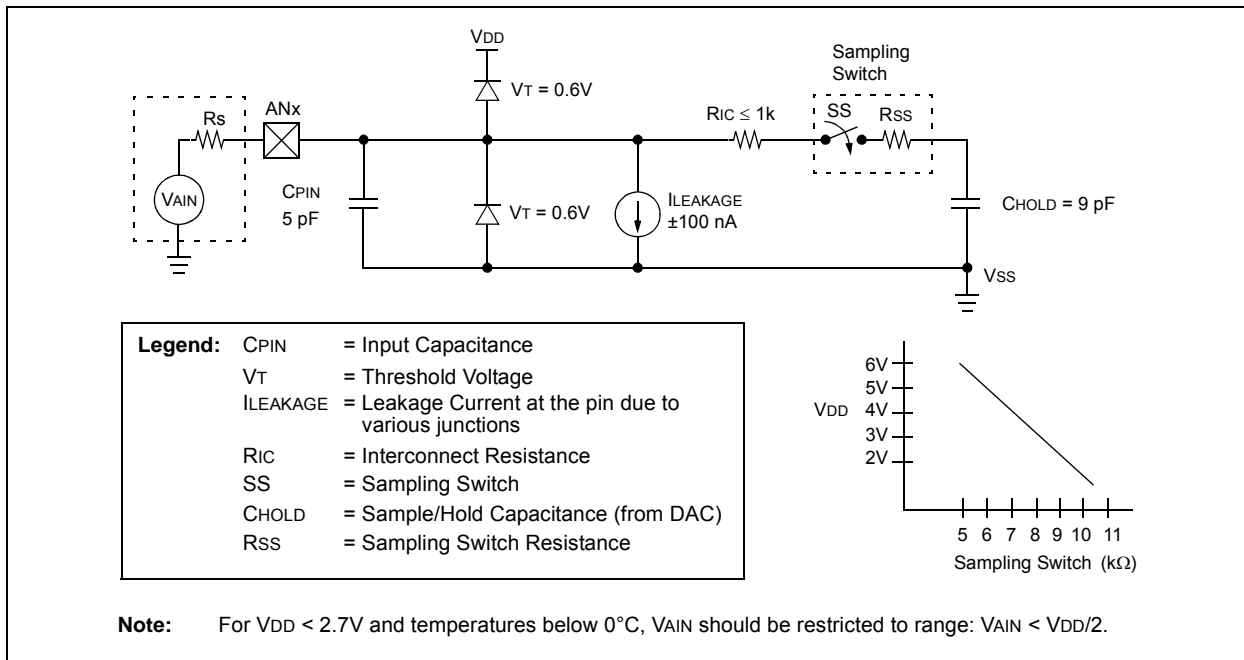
VDD

Sampling Switch

Rs

ANx

VT = 0.6V

RIC ≤ 1k

SS

RSS

VAIN

CPIN 5 pF

VT = 0.6V

ILEAKAGE ±100 nA

CHOLD = 9 pF

VSS

| **Legend:** | CPIN | = Input Capacitance |
|---|---|---|
| | VT | = Threshold Voltage |
| | ILEAKAGE | = Leakage Current at the pin due to various junctions |
| | RIC | = Interconnect Resistance |
| | SS | = Sampling Switch |
| | CHOLD | = Sample/Hold Capacitance (from DAC) |
| | RSS | = Sampling Switch Resistance |

6V
5V
VDD 4V
3V
2V

5 6 7 8 9 10 11
Sampling Switch (kΩ)

**Note:** For VDD < 2.7V and temperatures below 0°C, VAIN should be restricted to range: VAIN < VDD/2.